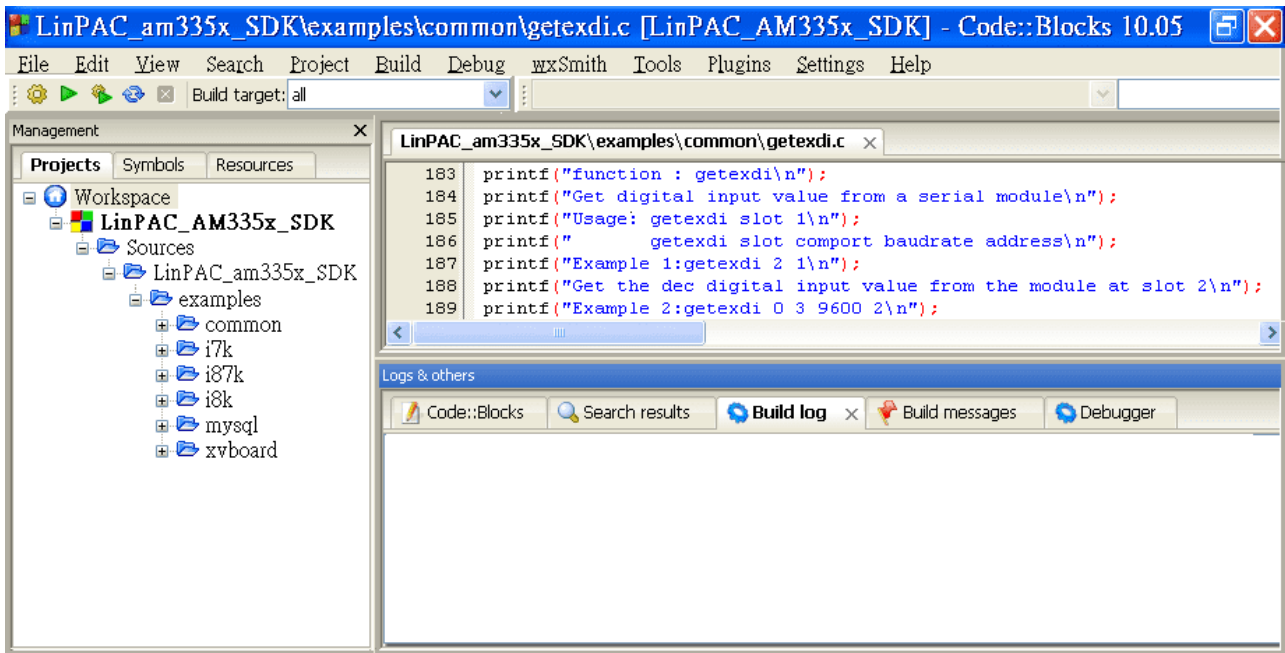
LinPAC_am335x_SDK\examples\common\getexdi.c [LinPAC_AM335x_SDK] - Code::Blocks 10.05

File Edit View Search Project Build Debug wxSmith Tools Plugins Settings Help

Build target: all

Management

Projects Symbols Resources

Workspace
LinPAC_AM335x_SDK
Sources
LinPAC_am335x_SDK
examples
common
i7k
i87k
i8k
mysql
xvboard

LinPAC_am335x_SDK\examples\common\getexdi.c

183 printf("function : getexdi\n");
184 printf("Get digital input value from a serial module\n");
185 printf("Usage: getexdi slot 1\n");
186 printf("       getexdi slot comport baudrate address\n");
187 printf("Example 1:getexdi 2 1\n");
188 printf("Get the dec digital input value from the module at slot 2\n");
189 printf("Example 2:getexdi 0 3 9600 2\n");

Logs & others

Code::Blocks Search results Build log Build messages Debugger